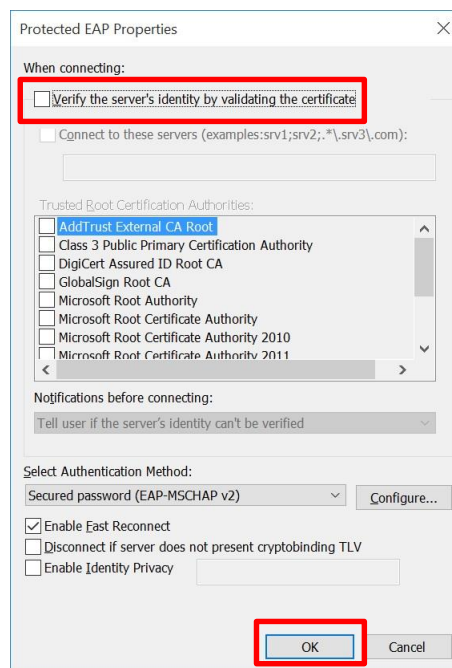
Protected EAP Properties

When connecting:

Verify the server's identity by validating the certificate

Connect to these servers (examples:srv1;srv2;.*\.srv3\.com):

Trusted Root Certification Authorities:

AddTrust External CA Root
Class 3 Public Primary Certification Authority
DigiCert Assured ID Root CA
GlobalSign Root CA
Microsoft Root Authority
Microsoft Root Certificate Authority
Microsoft Root Certificate Authority 2010
Microsoft Root Certificate Authority 2011

Notifications before connecting:

Tell user if the server's identity can't be verified

Select Authentication Method:

Secured password (EAP-MSCHAP v2)

Configure...

Enable Fast Reconnect
Disconnect if server does not present cryptobinding TLV
Enable Identity Privacy

OK
Cancel